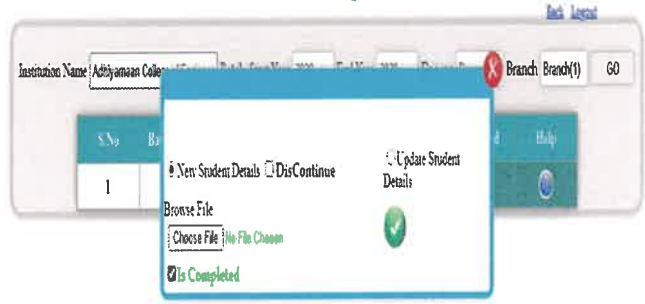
Back Logout

Institution Name Adhiyamaan College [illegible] Batch Start Year 2020 End Year 2023 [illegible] Branch Branch(1) GO

S.No Ba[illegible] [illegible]d Help

1

New Student Details DisContinue

Update Student Details

Browse File

Choose File No File Chosen

Is Completed